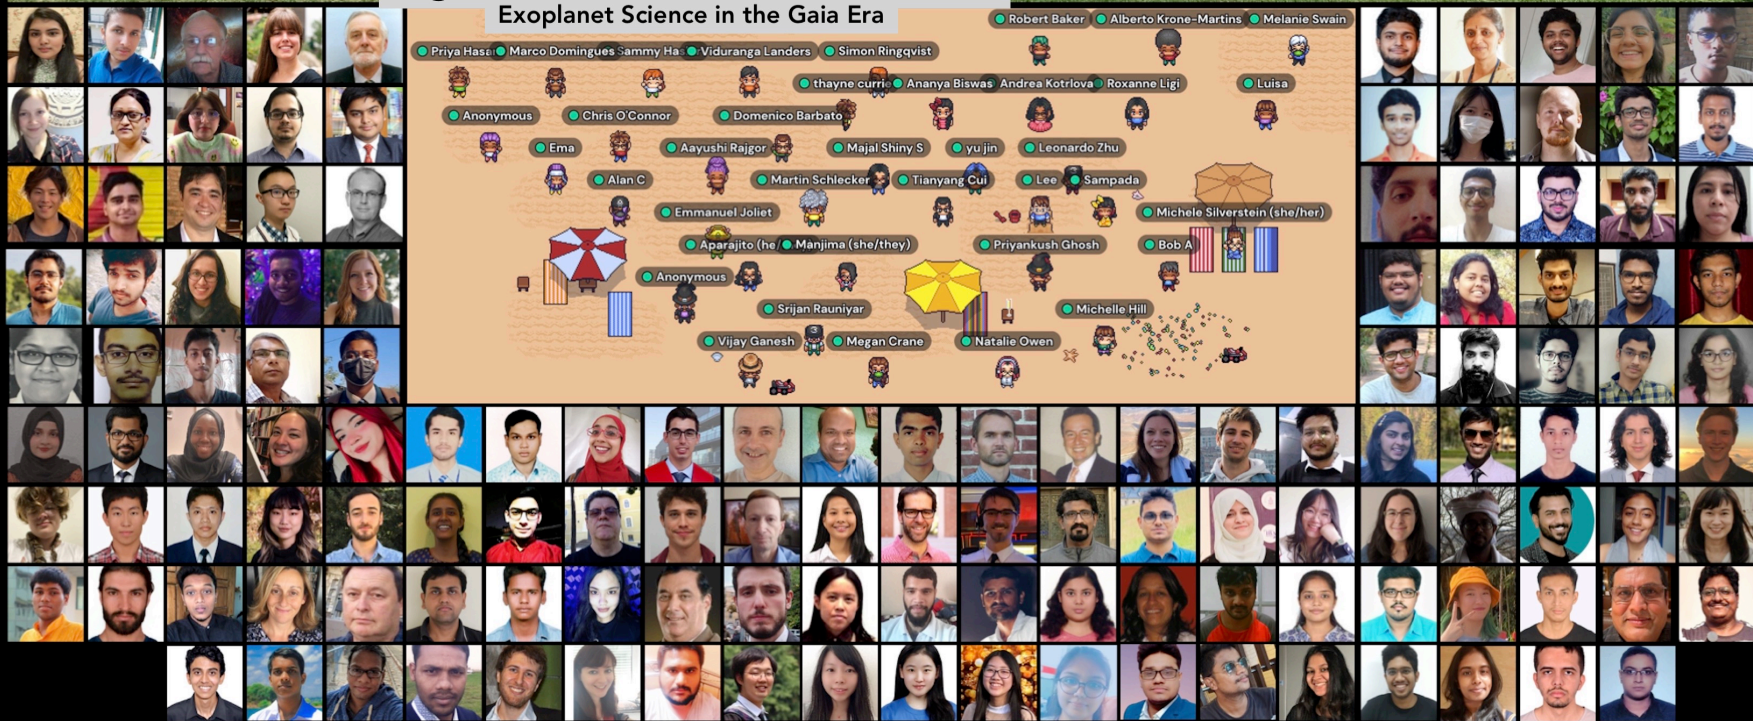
Exoplanet Science in the Gaia Era

Robert Baker
Alberto Krone-Martins
Melanie Swain
Priya Hasa
Marco Domingues
Sammy Ha
Vidurangа Landers
Simon Ringqvist
thayne curri
Ananya Biswas
Andrea Kotrlova
Roxanne Ligi
Luisa
Anonymous
Chris O'Connor
Domenico Barbato
Ema
Aayushi Rajgor
Majal Shiny S
yu jin
Leonardo Zhu
Alan C
Martin Schlecker
Tianyang Cui
Lee
Sampada
Emmanuel Joliet
Michele Silverstein (she/her)
Aparajito (he
Manjima (she/they)
Priyankush Ghosh
Bob A
Anonymous
Srijan Rauniyar
Michelle Hill
Vijay Ganesh
Megan Crane
Natalie Owen